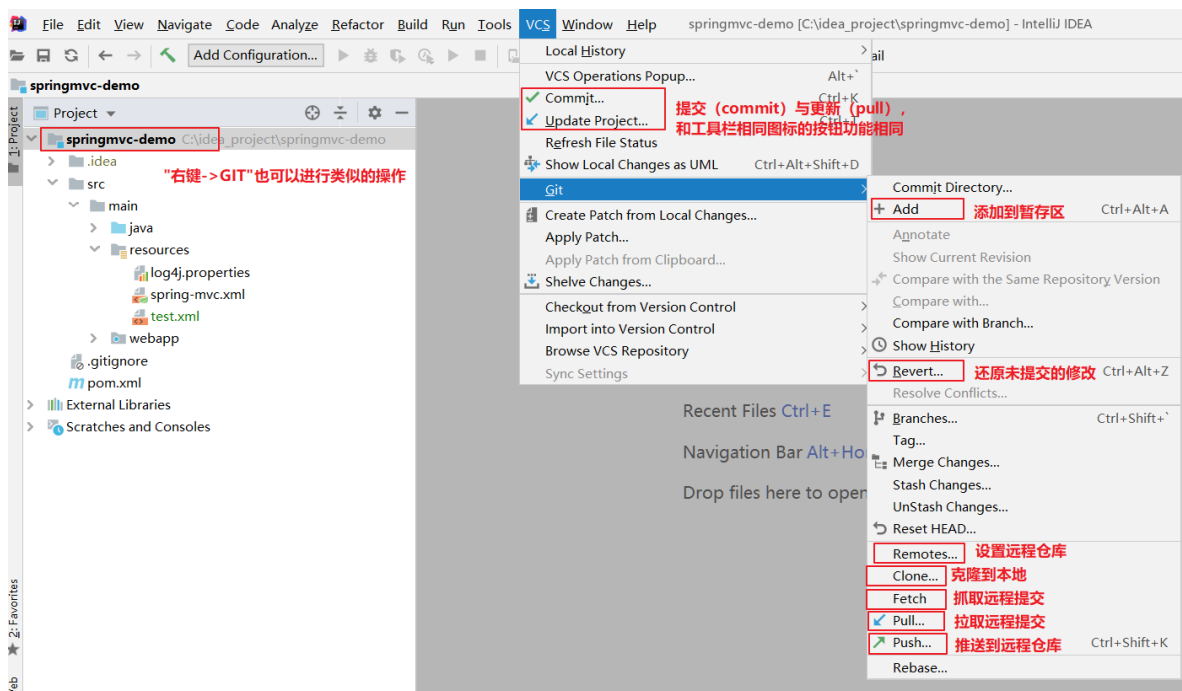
File Edit View Navigate Code Analyze Refactor Build Run Tools VCS Window Help springmvc-demo [C:\idea_project\springmvc-demo] - IntelliJ IDEA

Add Configuration...

springmvc-demo

1: Project

Project

springmvc-demo C:\idea_project\springmvc-demo
.idea
src
main
java
resources
log4j.properties
spring-mvc.xml
test.xml
webapp
.gitignore
pom.xml
External Libraries
Scratches and Consoles

"右键->GIT"也可以进行类似的操作

2: Favorites

Local History
VCS Operations Popup... Alt+`
Commit... Ctrl+K
Update Project... Ctrl+T
Refresh File Status
Show Local Changes as UML Ctrl+Alt+Shift+D
Git
Create Patch from Local Changes...
Apply Patch...
Apply Patch from Clipboard...
Shelve Changes...
Checkout from Version Control
Import into Version Control
Browse VCS Repository
Sync Settings

提交（commit）与更新（pull），和工具栏相同图标的按钮功能相同

Recent Files Ctrl+E
Navigation Bar Alt+Ho
Drop files here to open

Commit Directory...
Add Ctrl+Alt+A
添加到暂存区
Annotate
Show Current Revision
Compare with the Same Repository Version
Compare with...
Compare with Branch...
Show History
Revert... Ctrl+Alt+Z
还原未提交的修改
Resolve Conflicts...
Branches... Ctrl+Shift+`
Tag...
Merge Changes...
Stash Changes...
UnStash Changes...
Reset HEAD...
Remotes...
设置远程仓库
Clone...
克隆到本地
Fetch
抓取远程提交
Pull...
拉取远程提交
Push... Ctrl+Shift+K
推送到远程仓库
Rebase...